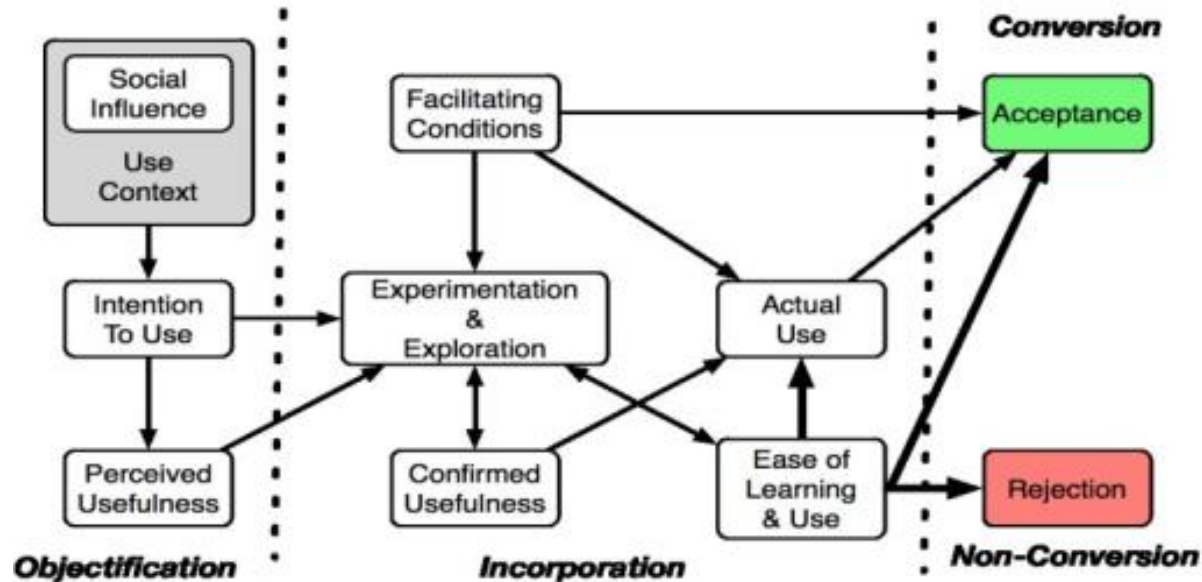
Conversion

Social Influence

Use Context

Facilitating Conditions

Acceptance

Intention To Use

Experimentation & Exploration

Actual Use

Perceived Usefulness

Confirmed Usefulness

Ease of Learning & Use

Rejection

Objectification

Incorporation

Non-Conversion